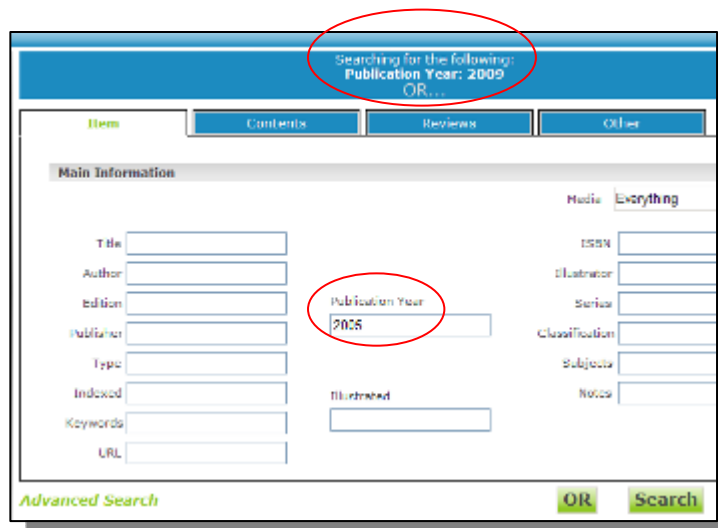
Searching for the following:
Publication Year: 2009
OR...

Item
Contents
Reviews
Other

Main Information

Media Everything

Title
Author
Edition
Publisher
Type
Indexed
Keywords
URL

Publication Year
2005

Illustrated

ISSN
Illustrator
Series
Classification
Subjects
Notes

Advanced Search

OR
Search